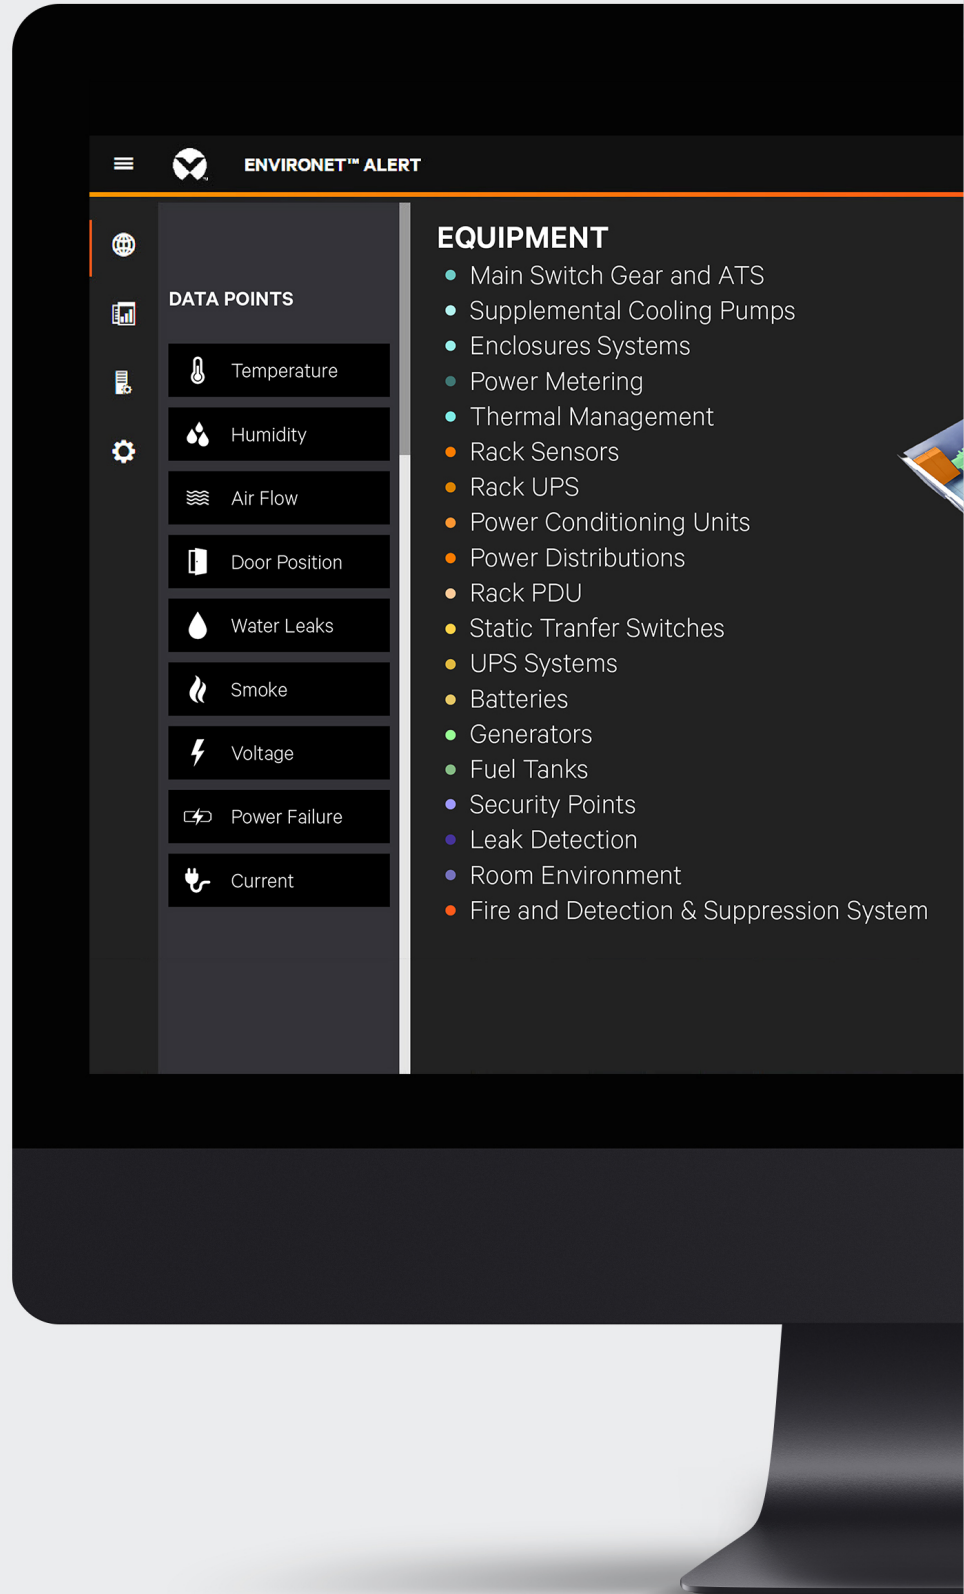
ENVIRONET™ ALERT

DATA POINTS

Temperature

Humidity

Air Flow

Door Position

Water Leaks

Smoke

Voltage

Power Failure

Current

EQUIPMENT

- Main Switch Gear and ATS
- Supplemental Cooling Pumps
- Enclosures Systems
- Power Metering
- Thermal Management
- Rack Sensors
- Rack UPS
- Power Conditioning Units
- Power Distributions
- Rack PDU
- Static Tranfer Switches
- UPS Systems
- Batteries
- Generators
- Fuel Tanks
- Security Points
- Leak Detection
- Room Environment
- Fire and Detection & Suppression System